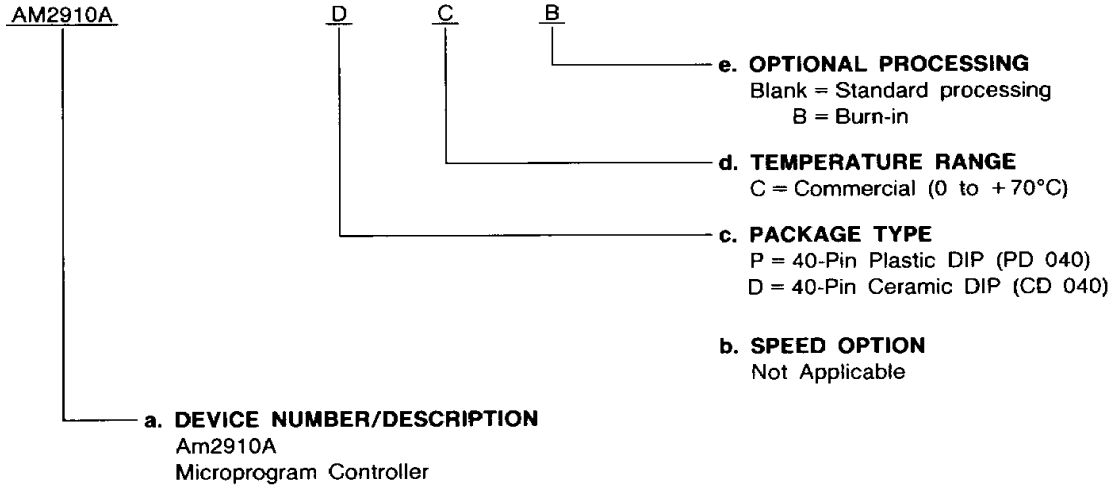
AM2910A D C B

e. OPTIONAL PROCESSING
Blank = Standard processing
B = Burn-in

d. TEMPERATURE RANGE
C = Commercial (0 to +70°C)

c. PACKAGE TYPE
P = 40-Pin Plastic DIP (PD 040)
D = 40-Pin Ceramic DIP (CD 040)

b. SPEED OPTION
Not Applicable

a. DEVICE NUMBER/DESCRIPTION
Am2910A
Microprogram Controller